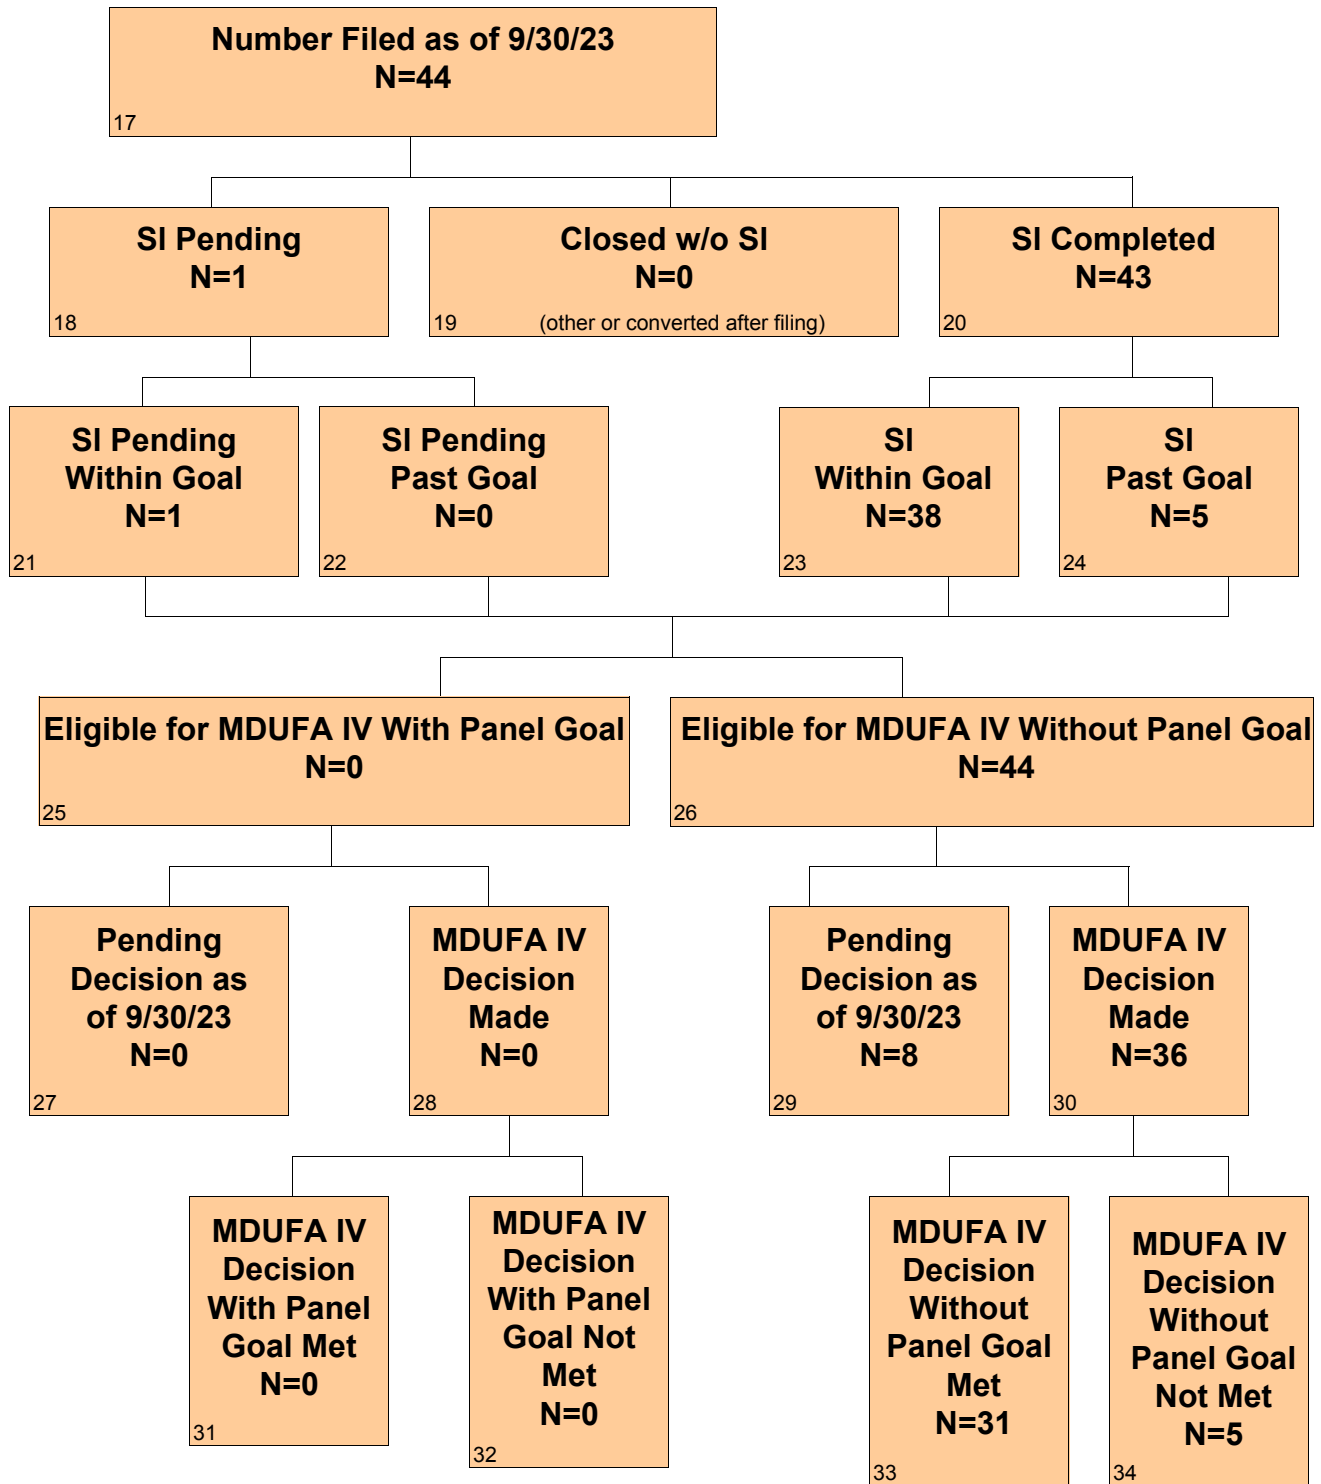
Number Filed as of 9/30/23
N=44
17

SI Pending
N=1
18

Closed w/o SI
N=0
19 (other or converted after filing)

SI Completed
N=43
20

SI Pending Within Goal
N=1
21

SI Pending Past Goal
N=0
22

SI Within Goal
N=38
23

SI Past Goal
N=5
24

Eligible for MDUFA IV With Panel Goal
N=0
25

Eligible for MDUFA IV Without Panel Goal
N=44
26

Pending Decision as of 9/30/23
N=0
27

MDUFA IV Decision Made
N=0
28

Pending Decision as of 9/30/23
N=8
29

MDUFA IV Decision Made
N=36
30

MDUFA IV Decision With Panel Goal Met
N=0
31

MDUFA IV Decision With Panel Goal Not Met
N=0
32

MDUFA IV Decision Without Panel Goal Met
N=31
33

MDUFA IV Decision Without Panel Goal Not Met
N=5
34